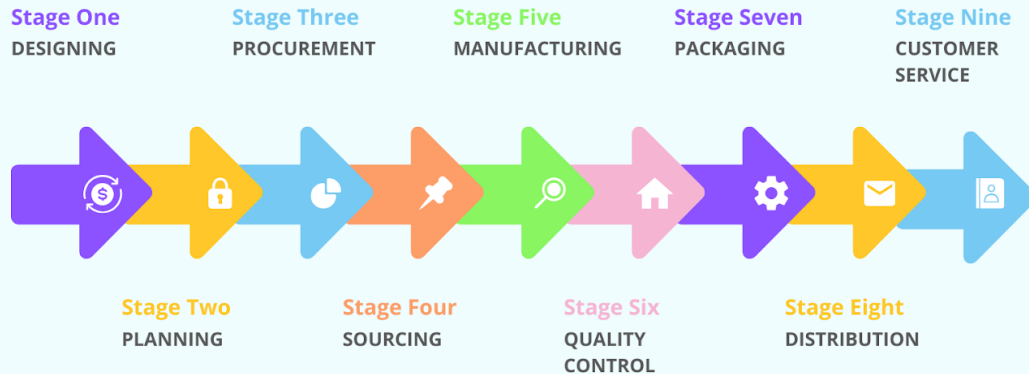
Stage One
DESIGNING

Stage Three
PROCUREMENT

Stage Five
MANUFACTURING

Stage Seven
PACKAGING

Stage Nine
CUSTOMER SERVICE

Stage Two
PLANNING

Stage Four
SOURCING

Stage Six
QUALITY CONTROL

Stage Eight
DISTRIBUTION